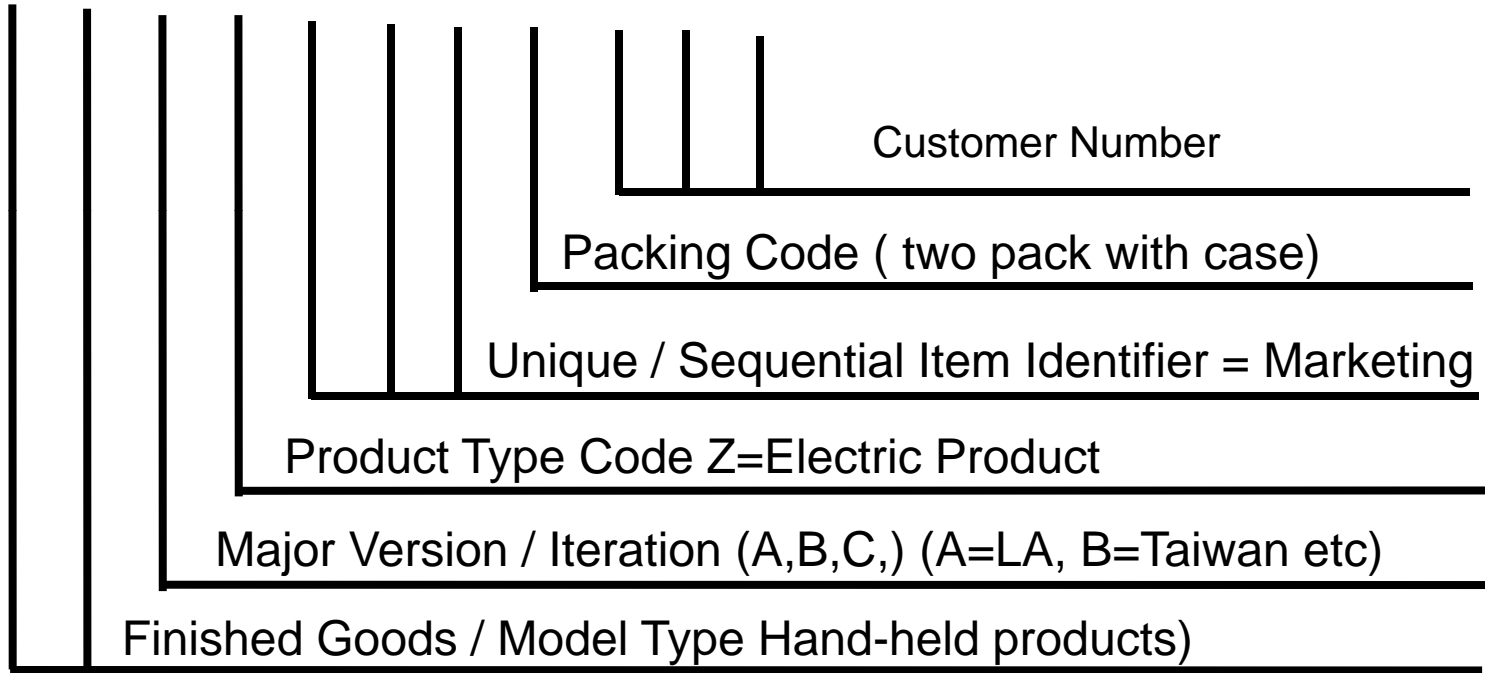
Customer Number

Packing Code ( two pack with case)

Unique / Sequential Item Identifier = Marketing

Product Type Code Z=Electric Product

Major Version / Iteration (A,B,C,) (A=LA, B=Taiwan etc)

Finished Goods / Model Type Hand-held products)